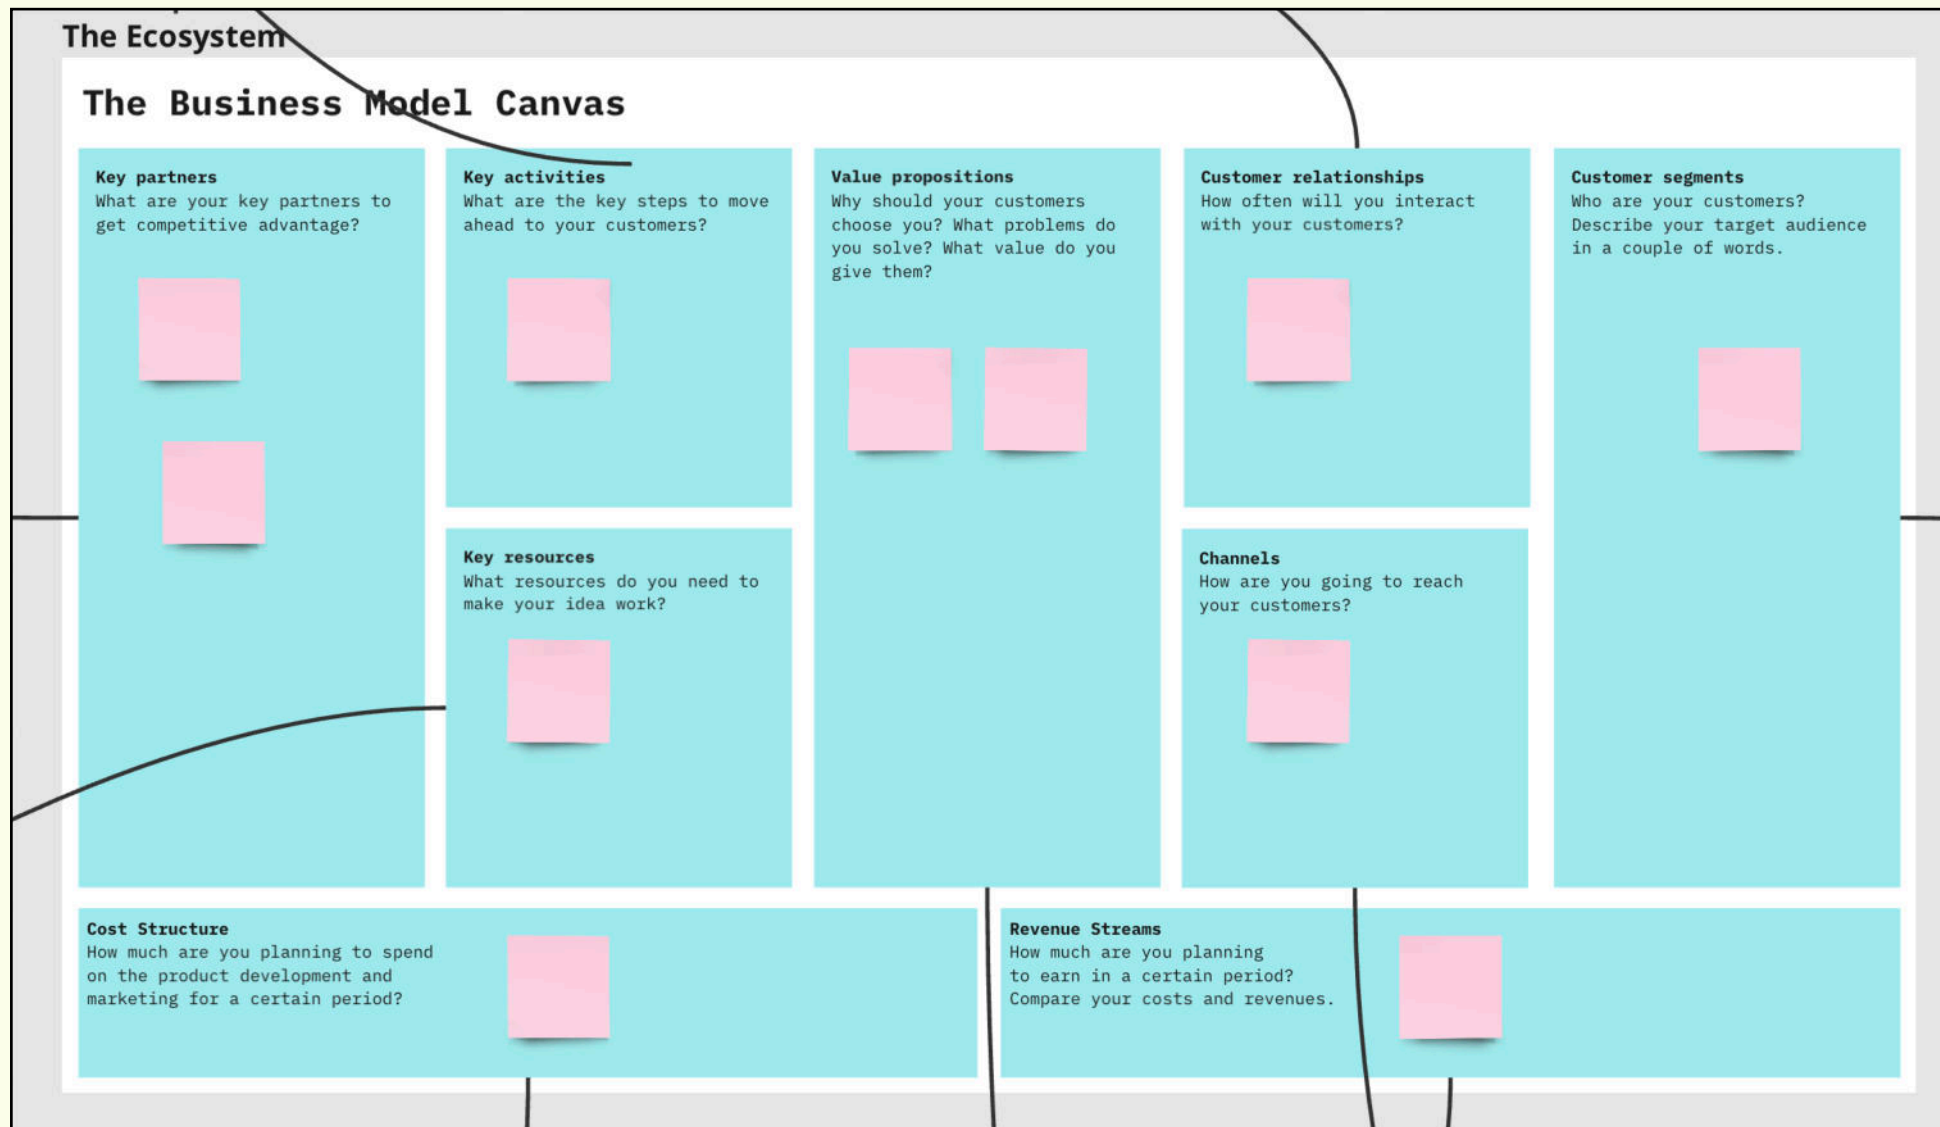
The Ecosystem

The Business Model Canvas

Key partners
What are your key partners to get competitive advantage?

Key activities
What are the key steps to move ahead to your customers?

Key resources
What resources do you need to make your idea work?

Value propositions
Why should your customers choose you? What problems do you solve? What value do you give them?

Customer relationships
How often will you interact with your customers?

Channels
How are you going to reach your customers?

Customer segments
Who are your customers? Describe your target audience in a couple of words.

Cost Structure
How much are you planning to spend on the product development and marketing for a certain period?

Revenue Streams
How much are you planning to earn in a certain period? Compare your costs and revenues.